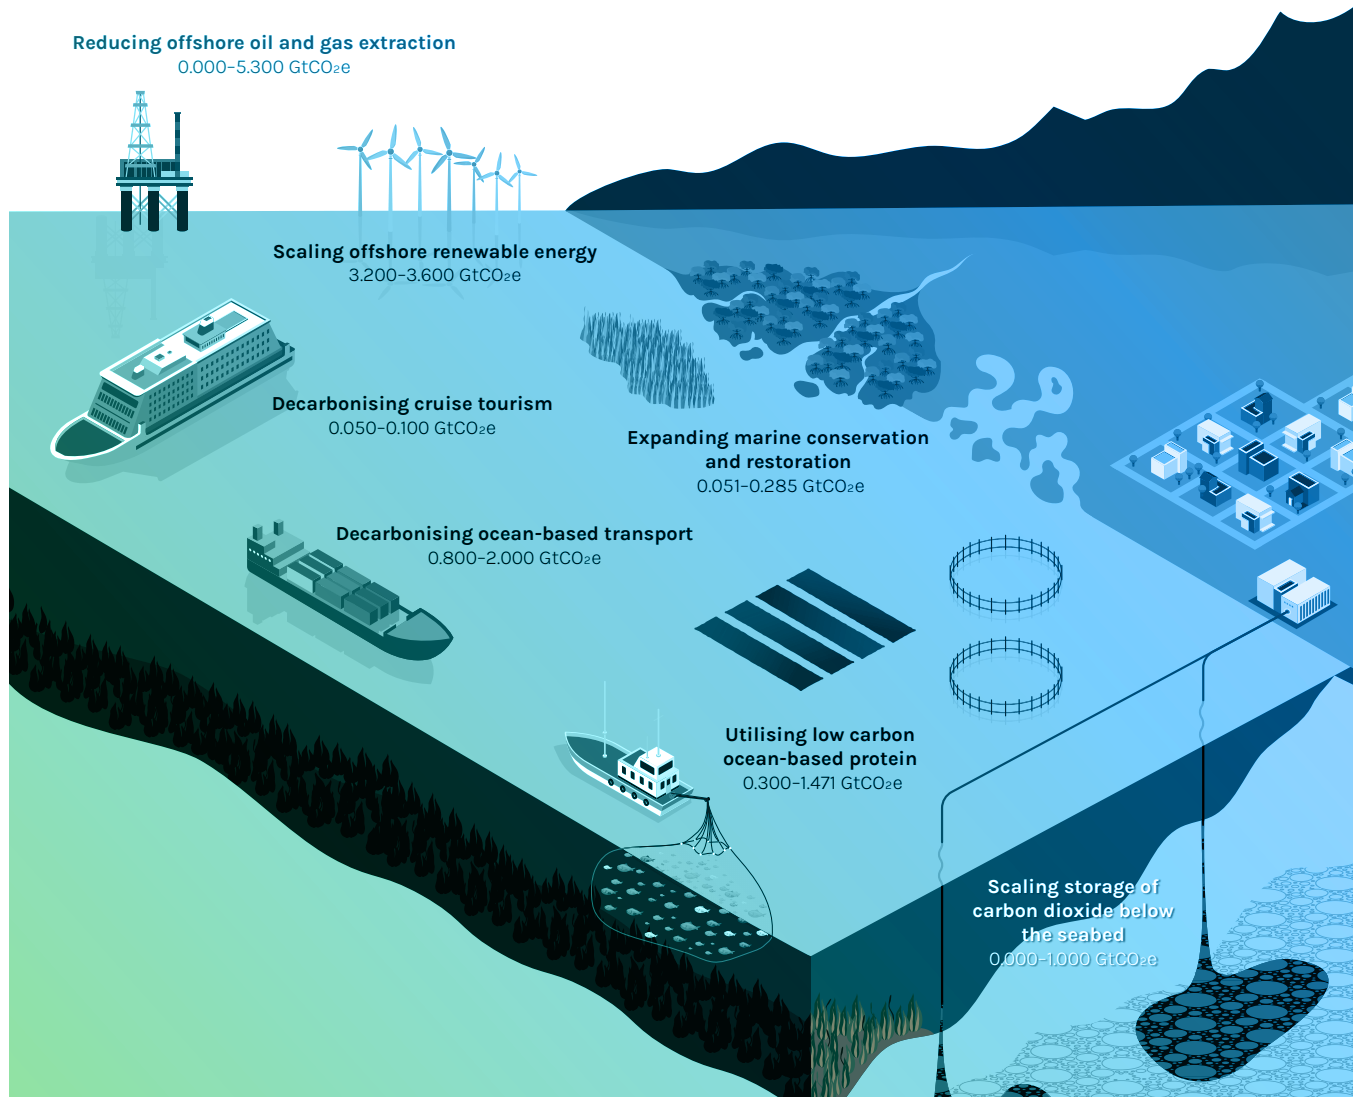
Reducing offshore oil and gas extraction
0.000–5.300 $GtCO_2e$

Scaling offshore renewable energy
3.200–3.600 $GtCO_2e$

Decarbonising cruise tourism
0.050–0.100 $GtCO_2e$

Expanding marine conservation and restoration
0.051–0.285 $GtCO_2e$

Decarbonising ocean-based transport
0.800–2.000 $GtCO_2e$

Utilising low carbon ocean-based protein
0.300–1.471 $GtCO_2e$

Scaling storage of carbon dioxide below the seabed
0.000–1.000 $GtCO_2e$